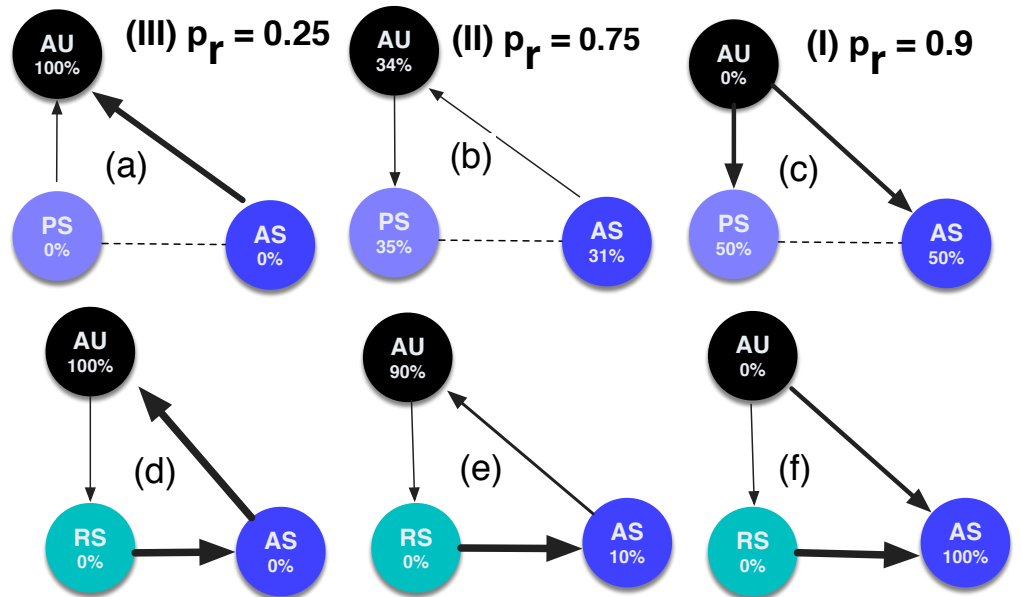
AU
100%

(III) $p_r = 0.25$

(a)

PS
0%

AS
0%

AU
34%

(II) $p_r = 0.75$

(b)

PS
35%

AS
31%

AU
0%

(I) $p_r = 0.9$

(c)

PS
50%

AS
50%

AU
100%

(d)

RS
0%

AS
0%

AU
90%

(e)

RS
0%

AS
10%

AU
0%

(f)

RS
0%

AS
100%